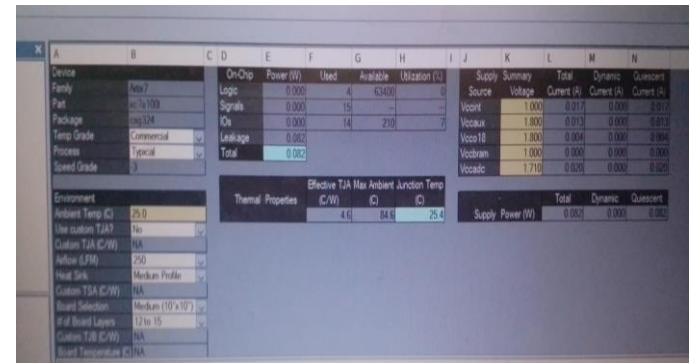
| A | B |
|---|---|
| Device | |
| Family | Artix7 |
| Part | xc7a100t |
| Package | csg324 |
| Temp Grade | Commercial |
| Process | Typical |
| Speed Grade | -3 |

| On-Chip | Power (W) | Used | Available | Utilization (%) |
|---|---|---|---|---|
| Logic | 0.000 | 4 | 63400 | 0 |
| Signals | 0.000 | 15 | -- | -- |
| IOs | 0.000 | 14 | 210 | 7 |
| Leakage | 0.082 | | | |
| Total | 0.082 | | | |

| Supply Source | Summary Voltage | Total Current (A) | Dynamic Current (A) | Quiescent Current (A) |
|---|---|---|---|---|
| Vccint | 1.000 | 0.017 | 0.000 | 0.017 |
| Vccaux | 1.800 | 0.013 | 0.000 | 0.013 |
| Vcco18 | 1.800 | 0.004 | 0.000 | 0.004 |
| Vccbram | 1.000 | 0.000 | 0.000 | 0.000 |
| Vccadc | 1.710 | 0.020 | 0.000 | 0.020 |

| Thermal Properties | Effective TJA (C/W) | Max Ambient (C) | Junction Temp (C) |
|---|---|---|---|
| | 4.6 | 84.6 | 25.4 |

| | Total | Dynamic | Quiescent |
|---|---|---|---|
| Supply Power (W) | 0.082 | 0.000 | 0.082 |

| Environment | |
|---|---|
| Ambient Temp (C) | 25.0 |
| Use custom TJA? | No |
| Custom TJA (C/W) | NA |
| Airflow (LFM) | 250 |
| Heat Sink | Medium Profile |
| Custom TSA (C/W) | NA |
| Board Selection | Medium (10"x10") |
| # of Board Layers | 12 to 15 |
| Custom TJB (C/W) | NA |
| Board Temperature (C) | NA |